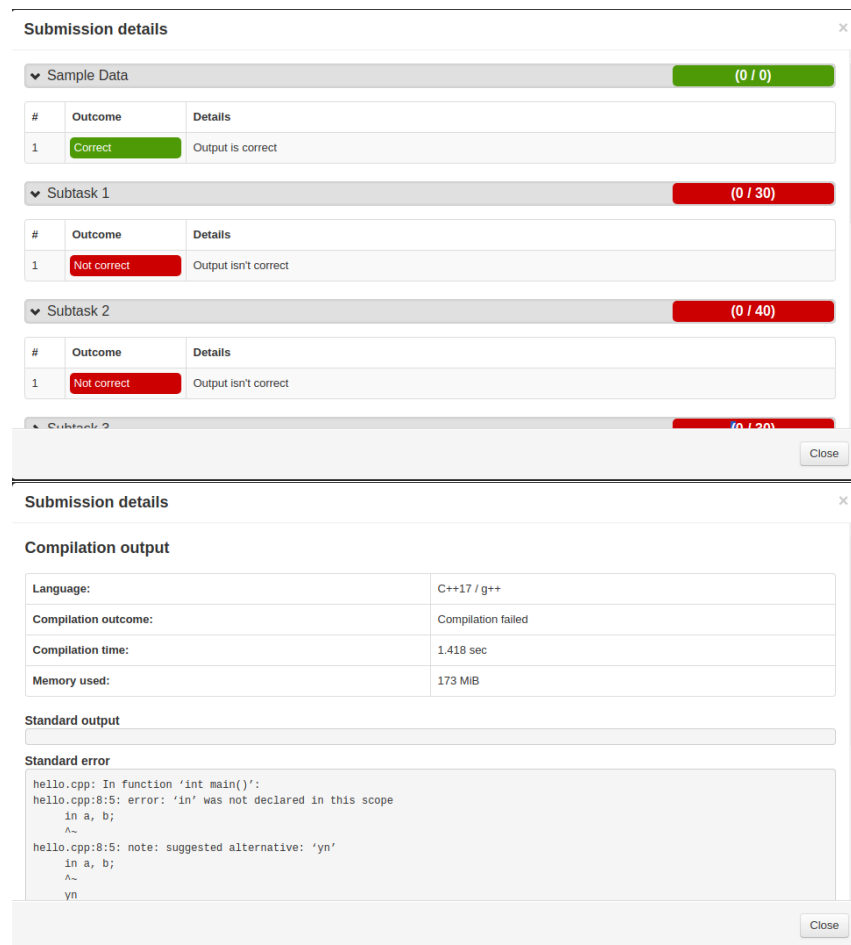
Submission details

×

Sample Data (0 / 0)

| # | Outcome | Details |
|---|---|---|
| 1 | Correct | Output is correct |

Subtask 1 (0 / 30)

| # | Outcome | Details |
|---|---|---|
| 1 | Not correct | Output isn't correct |

Subtask 2 (0 / 40)

| # | Outcome | Details |
|---|---|---|
| 1 | Not correct | Output isn't correct |

Subtask 3 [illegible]

Close

Submission details

×

Compilation output

| Language: | C++17 / g++ |
|---|---|
| Compilation outcome: | Compilation failed |
| Compilation time: | 1.418 sec |
| Memory used: | 173 MiB |

Standard output

Standard error

hello.cpp: In function ‘int main()’:
hello.cpp:8:5: error: ‘in’ was not declared in this scope
in a, b;
^~
hello.cpp:8:5: note: suggested alternative: ‘yn’
in a, b;
^~
yn

Close